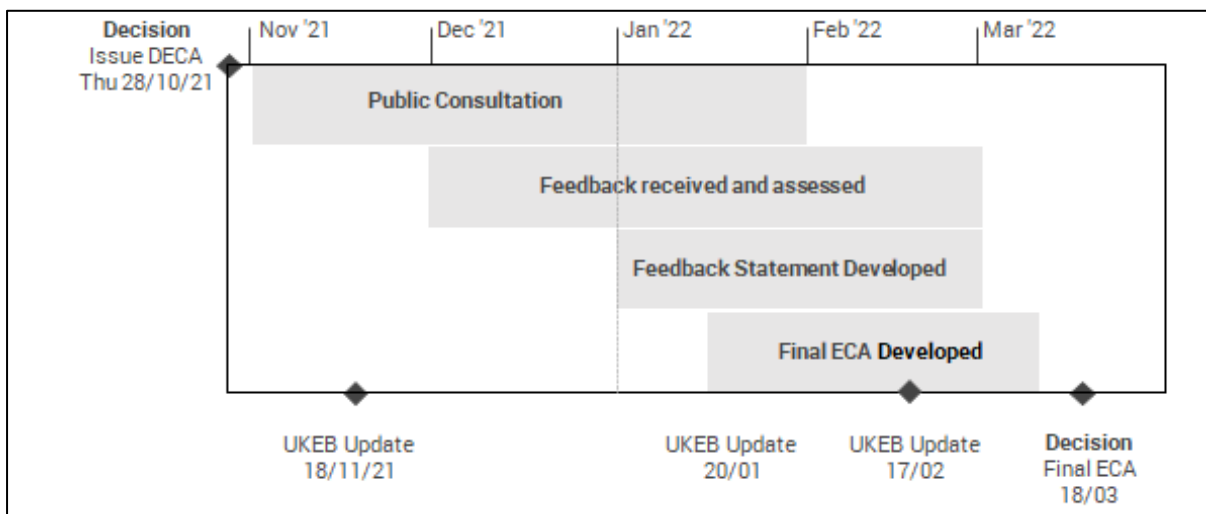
Decision
Issue DECA
Thu 28/10/21

Nov '21

Dec '21

Jan '22

Feb '22

Mar '22

Public Consultation

Feedback received and assessed

Feedback Statement Developed

Final ECA Developed

UKEB Update
18/11/21

UKEB Update
20/01

UKEB Update
17/02

Decision
Final ECA
18/03